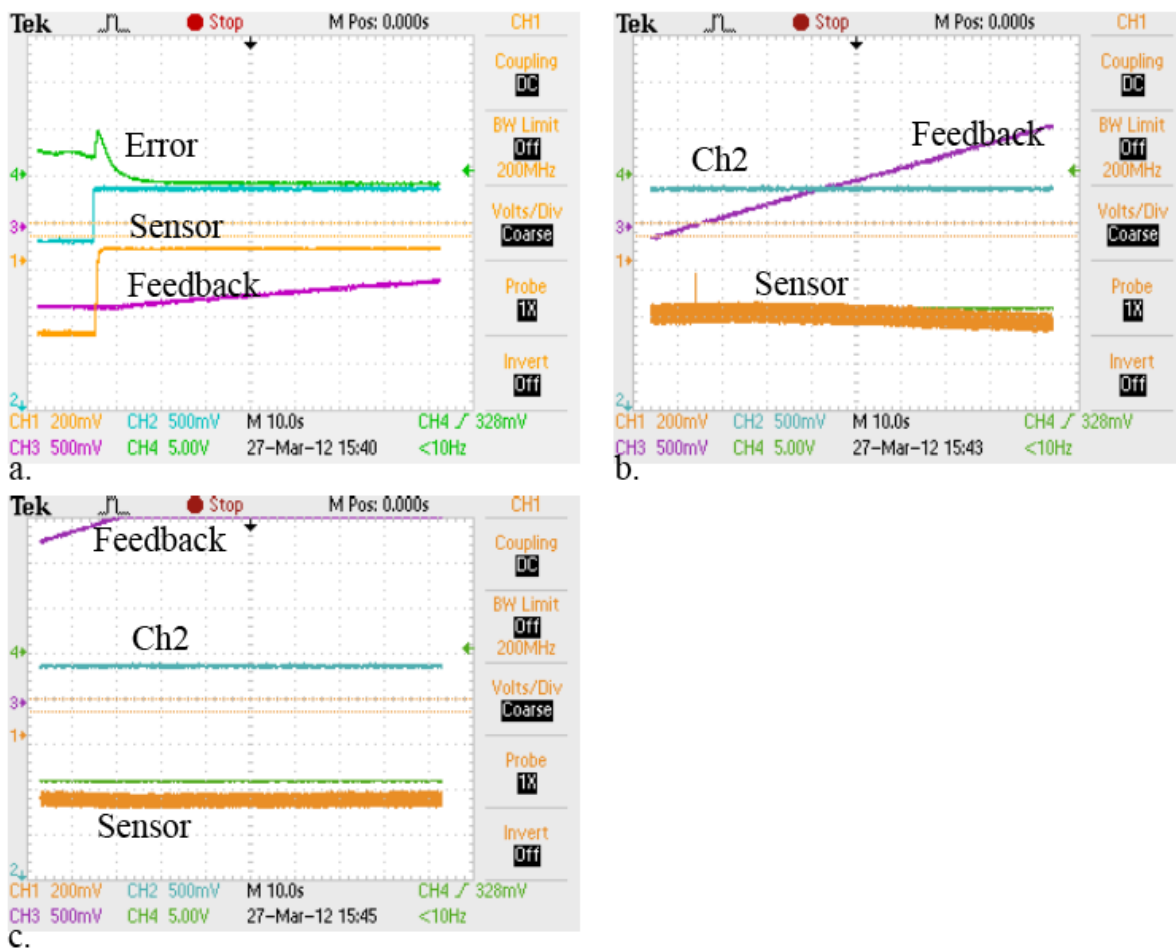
Tek Stop M Pos: 0.000s CH1

Error

Sensor

Feedback

4
3
1
2

Coupling
DC
BW Limit
Off
200MHz
Volts/Div
Coarse
Probe
1X
Invert
Off

CH1 200mV CH2 500mV M 10.0s CH4 ∫ 328mV
CH3 500mV CH4 5.00V 27-Mar-12 15:40 <10Hz

a.

Tek Stop M Pos: 0.000s CH1

Feedback

Ch2

Sensor

4
3
1
2

Coupling
DC
BW Limit
Off
200MHz
Volts/Div
Coarse
Probe
1X
Invert
Off

CH1 200mV CH2 500mV M 10.0s CH4 ∫ 328mV
CH3 500mV CH4 5.00V 27-Mar-12 15:43 <10Hz

b.

Tek Stop M Pos: 0.000s CH1

Feedback

Ch2

Sensor

4
3
1
2

Coupling
DC
BW Limit
Off
200MHz
Volts/Div
Coarse
Probe
1X
Invert
Off

CH1 200mV CH2 500mV M 10.0s CH4 ∫ 328mV
CH3 500mV CH4 5.00V 27-Mar-12 15:45 <10Hz

c.